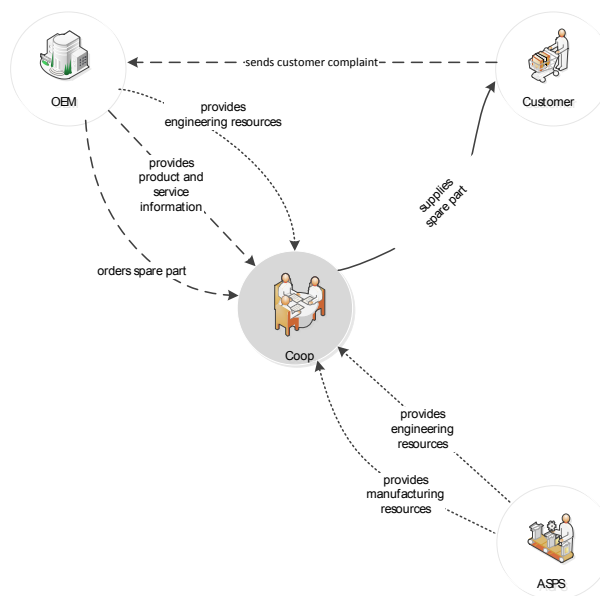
OEM

sends customer complaint

Customer

provides engineering resources

provides product and service information

supplies spare part

orders spare part

Coop

provides engineering resources

provides manufacturing resources

ASPS